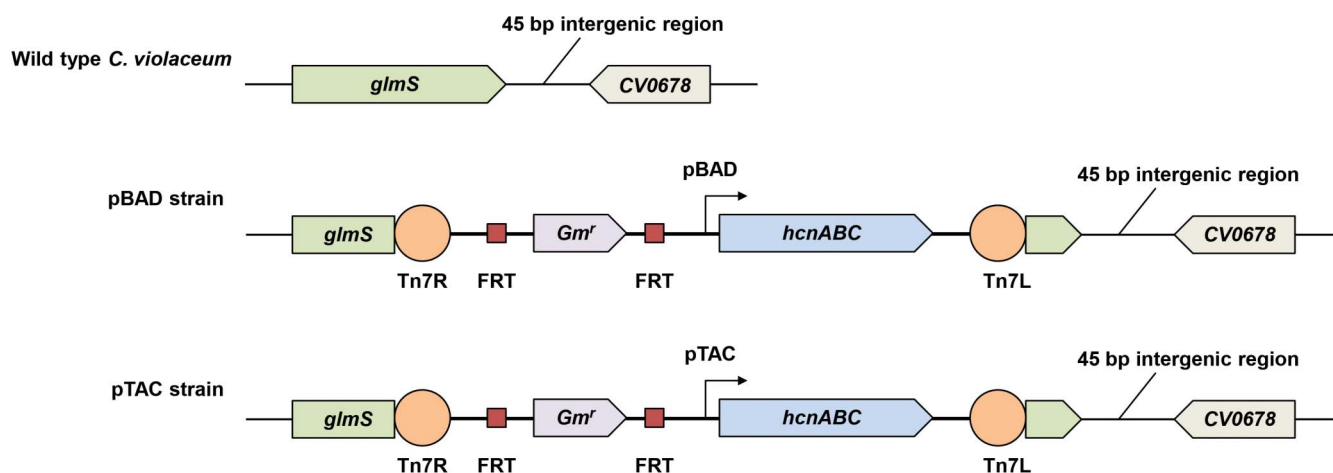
45 bp intergenic region

Wild type *C. violaceum*

glmS

CV0678

pBAD

45 bp intergenic region

pBAD strain

glmS

$Gm^r$

hcnABC

CV0678

Tn7R

FRT

FRT

Tn7L

pTAC

45 bp intergenic region

pTAC strain

glmS

$Gm^r$

hcnABC

CV0678

Tn7R

FRT

FRT

Tn7L